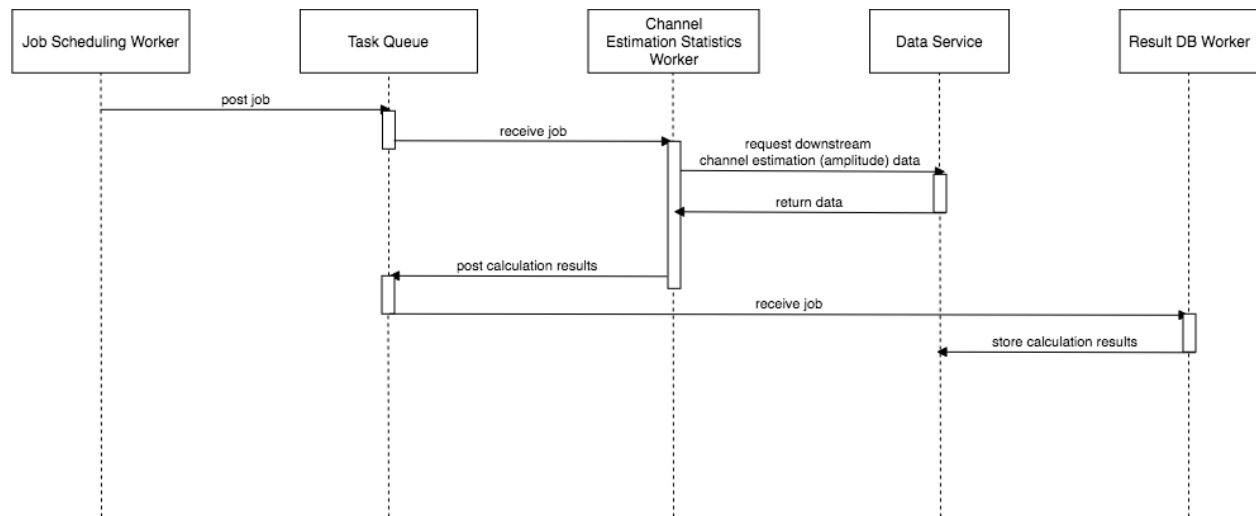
Job Scheduling Worker

Task Queue

Channel Estimation Statistics Worker

Data Service

Result DB Worker

post job

receive job

request downstream channel estimation (amplitude) data

return data

post calculation results

receive job

store calculation results